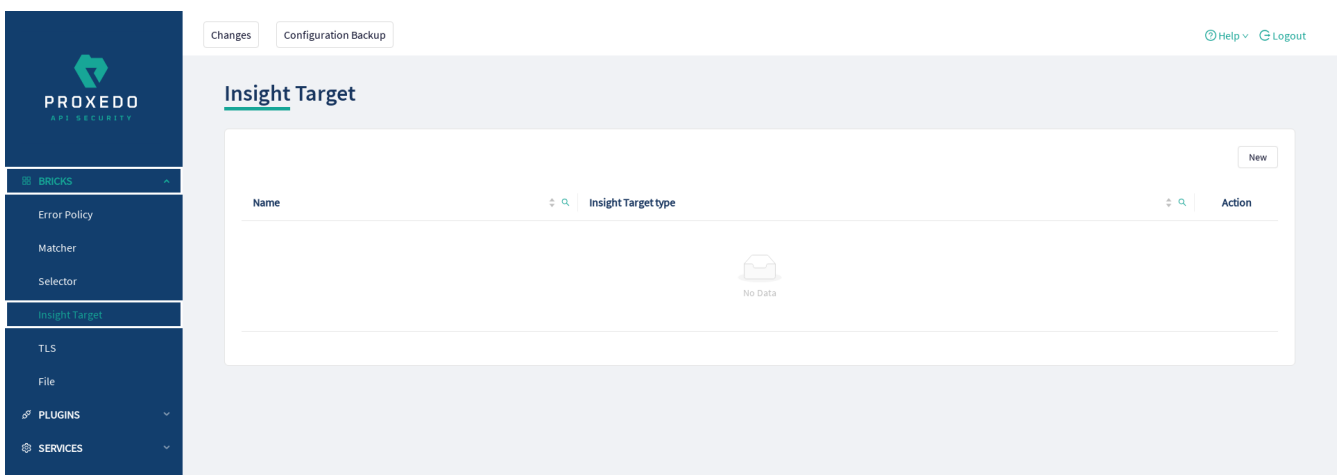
PROXEDO
API SECURITY

BRICKS
Error Policy
Matcher
Selector
Insight Target
TLS
File
PLUGINS
SERVICES

Changes Configuration Backup

Help Logout

Insight Target

New

| Name | Insight Target type | Action |
|---|---|---|

No Data